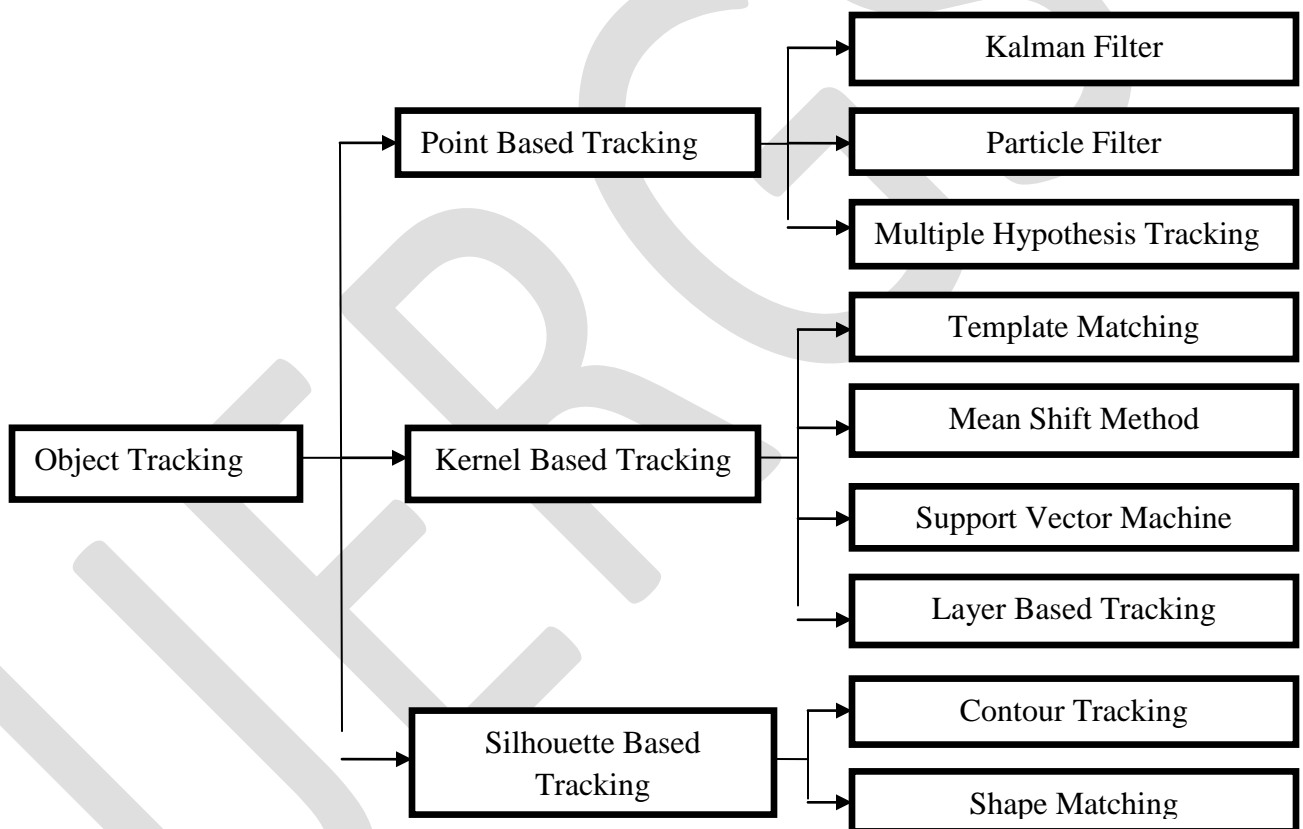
Object Tracking

Point Based Tracking

Kalman Filter

Particle Filter

Multiple Hypothesis Tracking

Kernel Based Tracking

Template Matching

Mean Shift Method

Support Vector Machine

Layer Based Tracking

Silhouette Based Tracking

Contour Tracking

Shape Matching